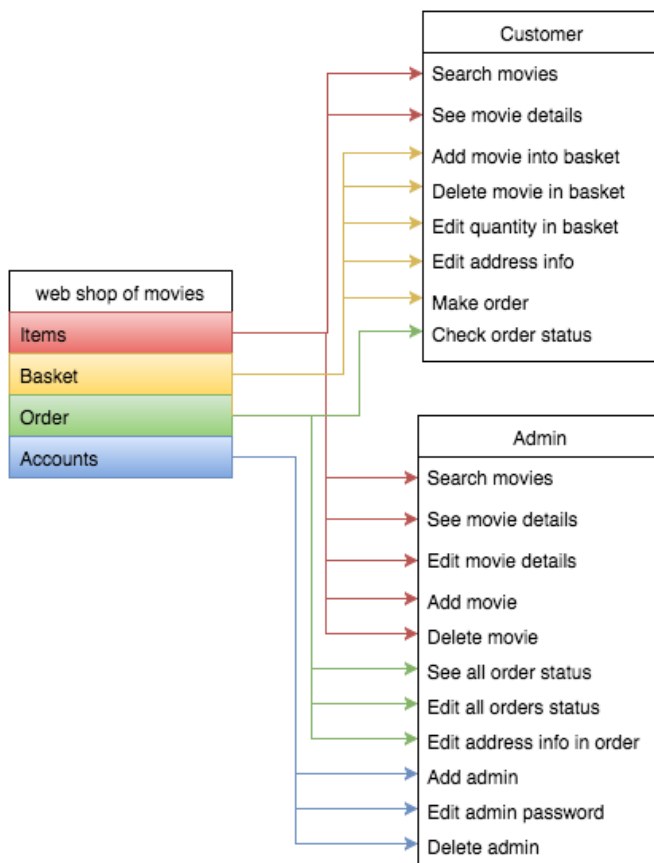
web shop of movies
Items
Basket
Order
Accounts

Customer
Search movies
See movie details
Add movie into basket
Delete movie in basket
Edit quantity in basket
Edit address info
Make order
Check order status

Admin
Search movies
See movie details
Edit movie details
Add movie
Delete movie
See all order status
Edit all orders status
Edit address info in order
Add admin
Edit admin password
Delete admin